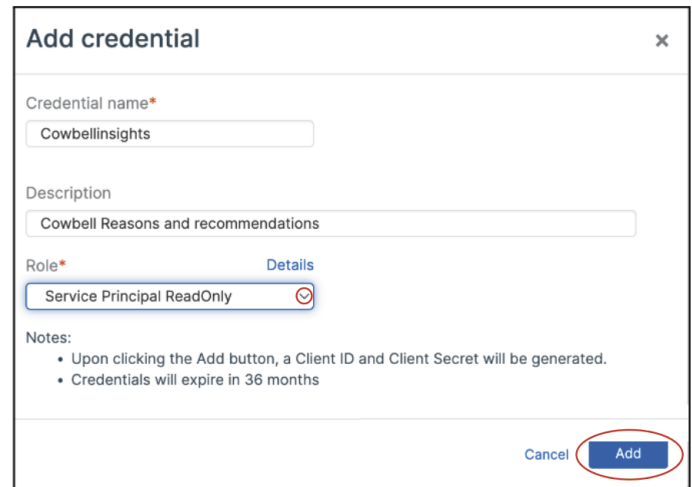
Add credential

×

Credential name*

Cowbellinsights

Description

Cowbell Reasons and recommendations

Role*

Details

Service Principal ReadOnly

Notes:
• Upon clicking the Add button, a Client ID and Client Secret will be generated.
• Credentials will expire in 36 months

Cancel

Add